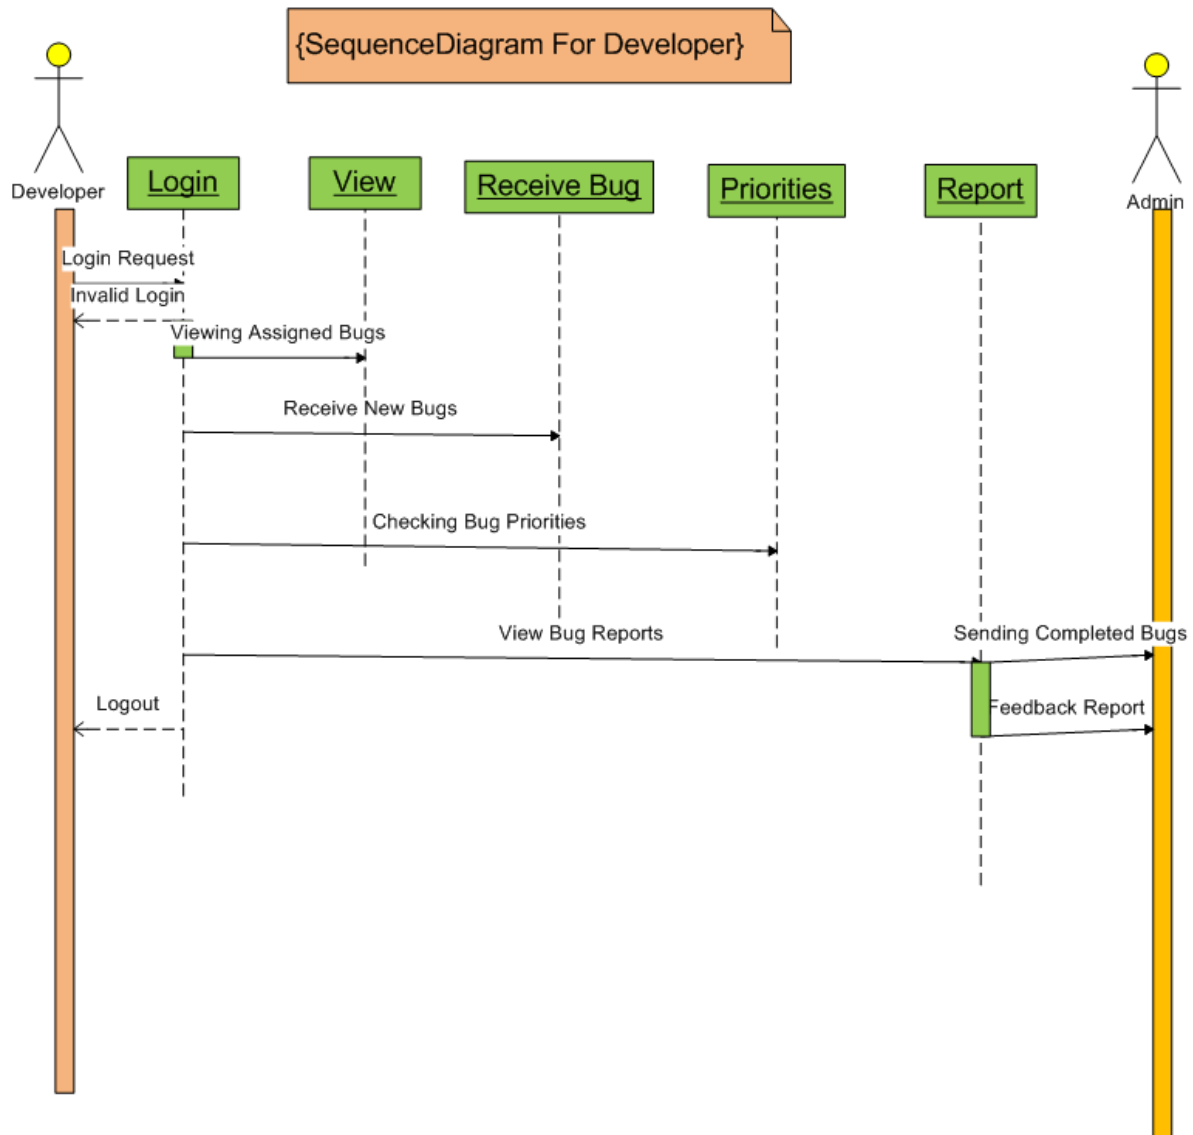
{SequenceDiagram For Developer}

Developer

Login

View

Receive Bug

Priorities

Report

Admin

Login Request

Invalid Login

Viewing Assigned Bugs

Receive New Bugs

Checking Bug Priorities

View Bug Reports

Sending Completed Bugs

Logout

Feedback Report